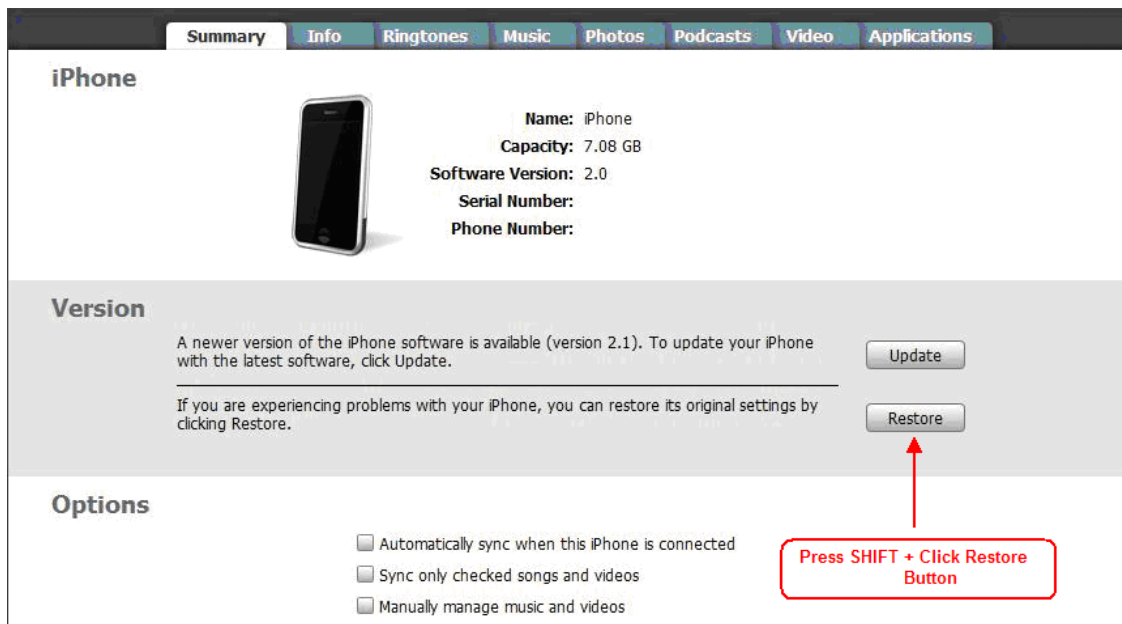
Summary Info Ringtones Music Photos Podcasts Video Applications

iPhone

Name: iPhone
Capacity: 7.08 GB
Software Version: 2.0
Serial Number:
Phone Number:

Version

A newer version of the iPhone software is available (version 2.1). To update your iPhone with the latest software, click Update.

Update

If you are experiencing problems with your iPhone, you can restore its original settings by clicking Restore.

Restore

Options

Automatically sync when this iPhone is connected
Sync only checked songs and videos
Manually manage music and videos

Press SHIFT + Click Restore Button